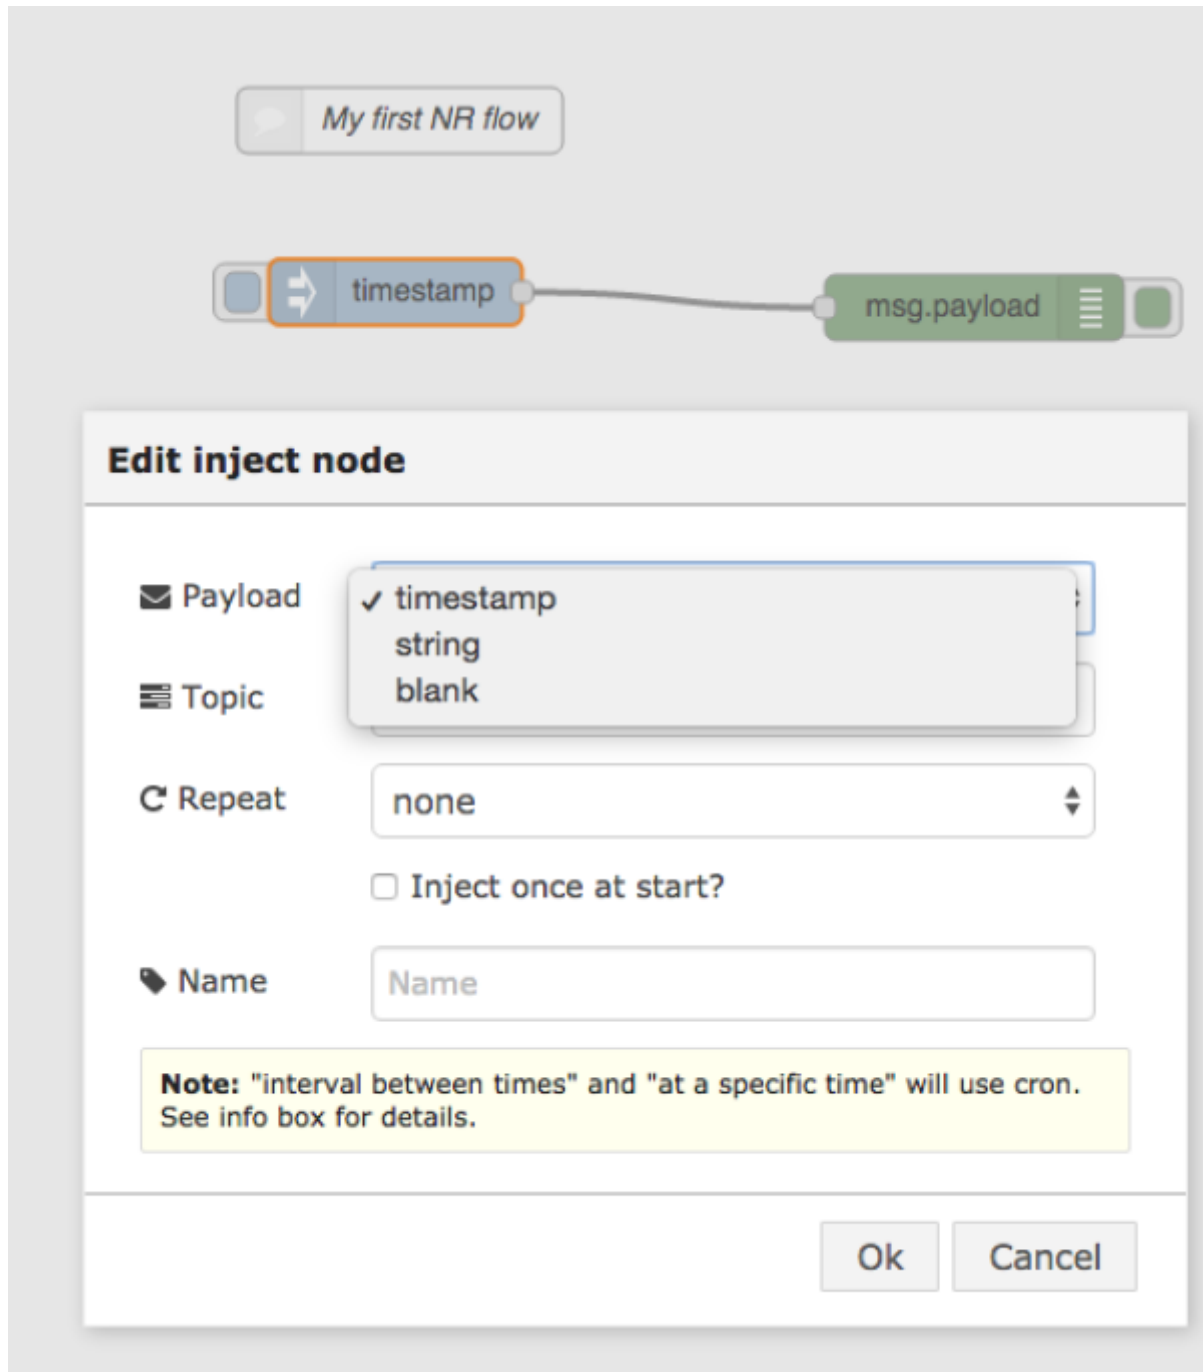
My first NR flow

timestamp

msg.payload

Edit inject node

Payload
✓ timestamp
string
blank

Topic

Repeat
none

Inject once at start?

Name
Name

**Note:** "interval between times" and "at a specific time" will use cron. See info box for details.

Ok

Cancel